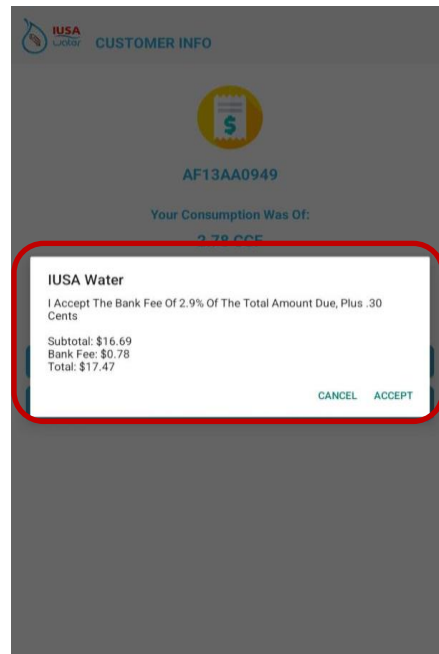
IUSA Water CUSTOMER INFO

AF13AA0949

Your Consumption Was Of:

2.78 CCF

IUSA Water

I Accept The Bank Fee Of 2.9% Of The Total Amount Due, Plus .30 Cents

Subtotal: $16.69
Bank Fee: $0.78
Total: $17.47

CANCEL ACCEPT